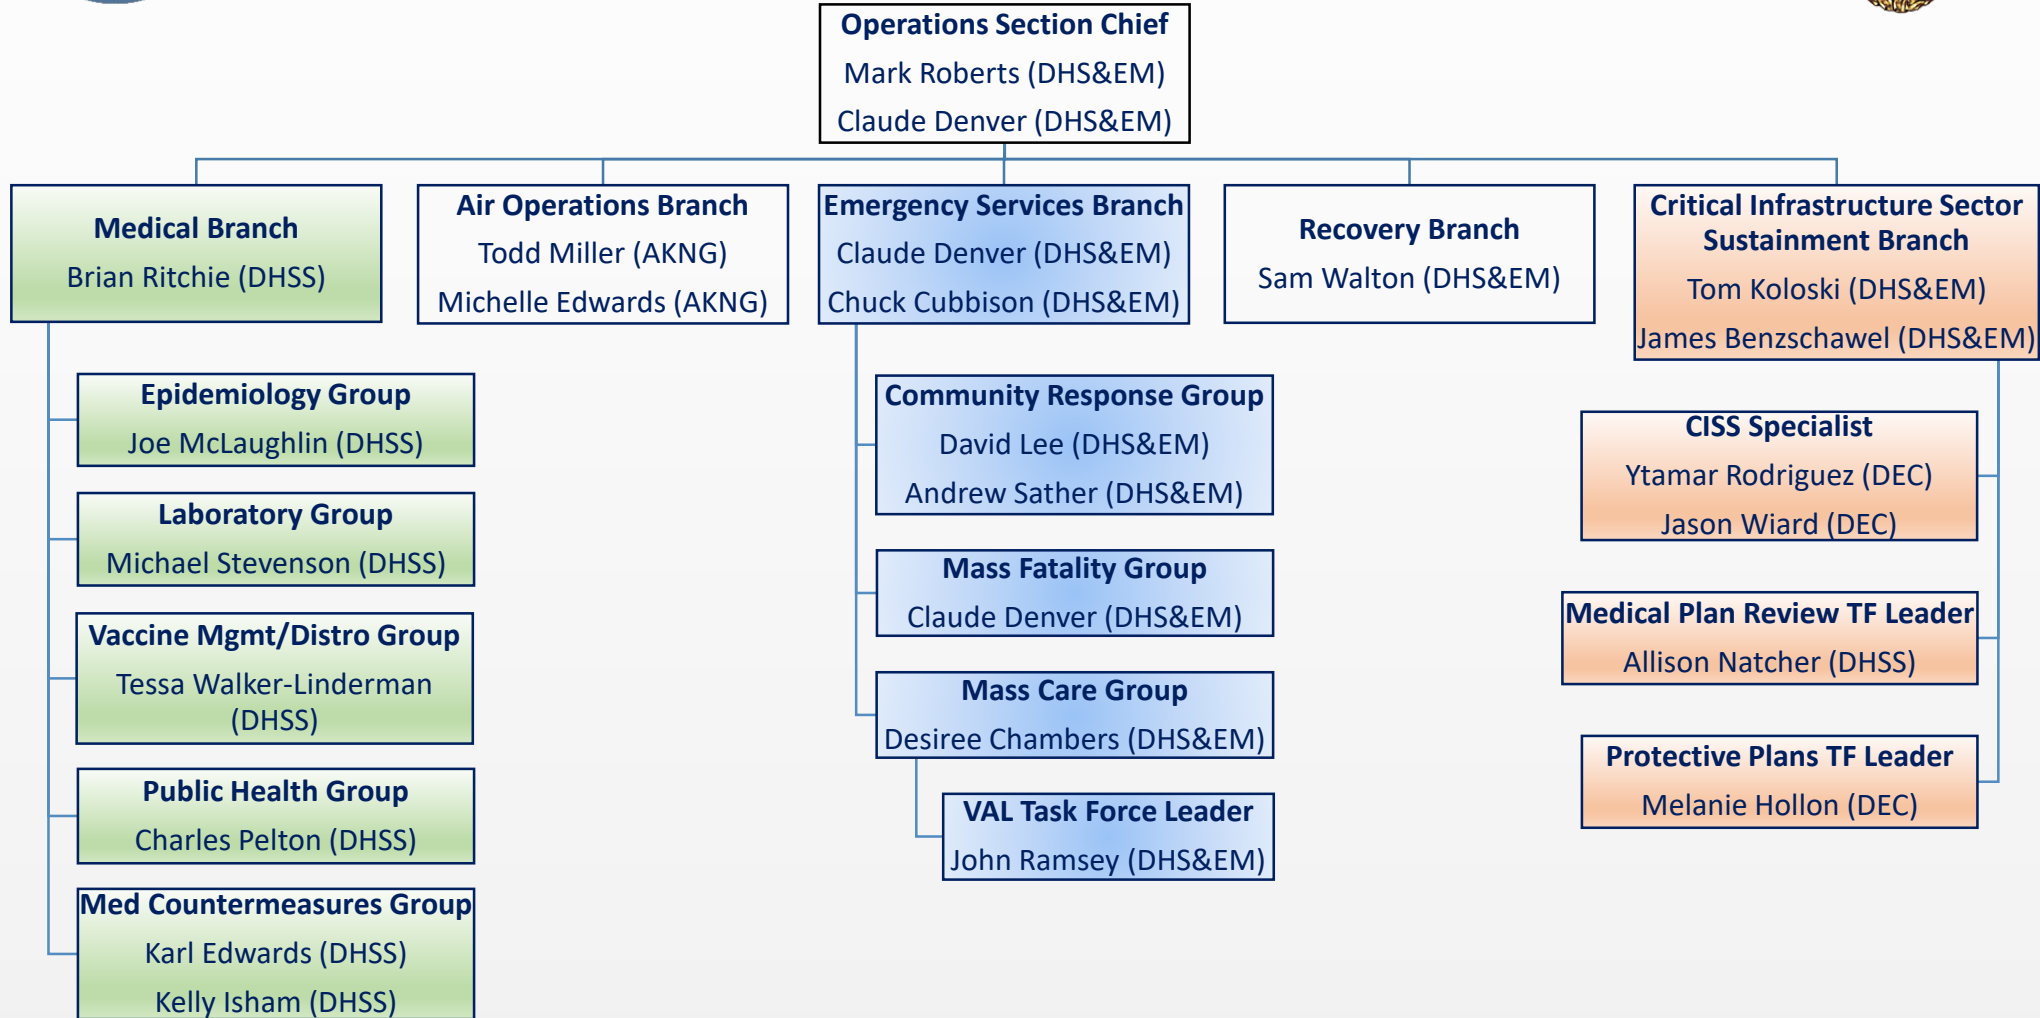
Operations Section Chief
Mark Roberts (DHS&EM)
Claude Denver (DHS&EM)

Medical Branch
Brian Ritchie (DHSS)

Air Operations Branch
Todd Miller (AKNG)
Michelle Edwards (AKNG)

Emergency Services Branch
Claude Denver (DHS&EM)
Chuck Cubbison (DHS&EM)

Recovery Branch
Sam Walton (DHS&EM)

Critical Infrastructure Sector Sustainment Branch
Tom Koloski (DHS&EM)
James Benzschawel (DHS&EM)

Epidemiology Group
Joe McLaughlin (DHSS)

Laboratory Group
Michael Stevenson (DHSS)

Vaccine Mgmt/Distro Group
Tessa Walker-Linderman (DHSS)

Public Health Group
Charles Pelton (DHSS)

Med Countermeasures Group
Karl Edwards (DHSS)
Kelly Isham (DHSS)

Community Response Group
David Lee (DHS&EM)
Andrew Sather (DHS&EM)

Mass Fatality Group
Claude Denver (DHS&EM)

Mass Care Group
Desiree Chambers (DHS&EM)

VAL Task Force Leader
John Ramsey (DHS&EM)

CISS Specialist
Ytamar Rodriguez (DEC)
Jason Wiard (DEC)

Medical Plan Review TF Leader
Allison Natcher (DHSS)

Protective Plans TF Leader
Melanie Hollon (DEC)